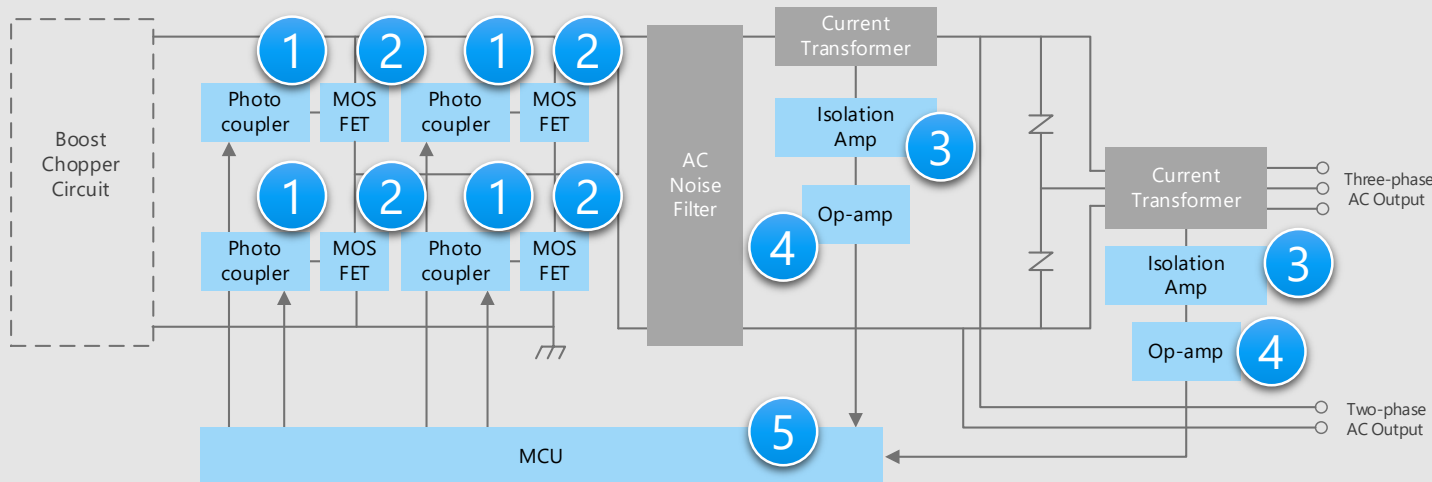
Boost Chopper Circuit

1
Photo coupler
2
MOS FET
1
Photo coupler
2
MOS FET

1
Photo coupler
2
MOS FET
1
Photo coupler
2
MOS FET

AC Noise Filter

Current Transformer
Isolation Amp
3
Op-amp
4

Current Transformer
Three-phase AC Output
Isolation Amp
3
Op-amp
4

Two-phase AC Output

MCU
5